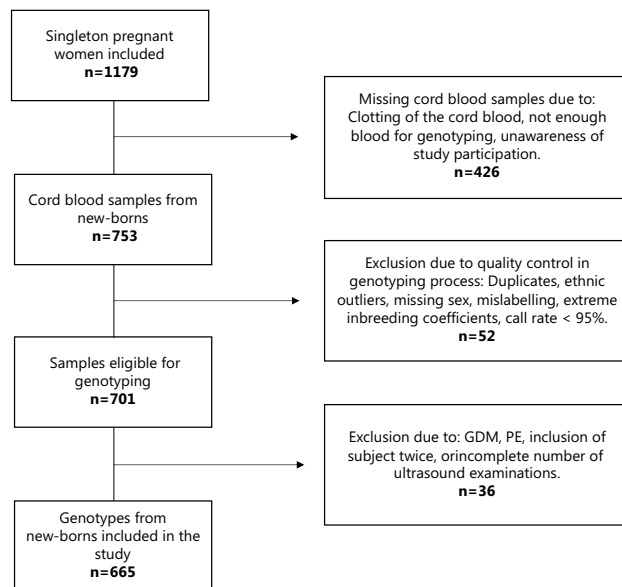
Singleton pregnant women included
**n=1179**

Missing cord blood samples due to: Clotting of the cord blood, not enough blood for genotyping, unawareness of study participation.
**n=426**

Cord blood samples from new-borns
**n=753**

Exclusion due to quality control in genotyping process: Duplicates, ethnic outliers, missing sex, mislabelling, extreme inbreeding coefficients, call rate < 95%.
**n=52**

Samples eligible for genotyping
**n=701**

Exclusion due to: GDM, PE, inclusion of subject twice, orincomplete number of ultrasound examinations.
**n=36**

Genotypes from new-borns included in the study
**n=665**